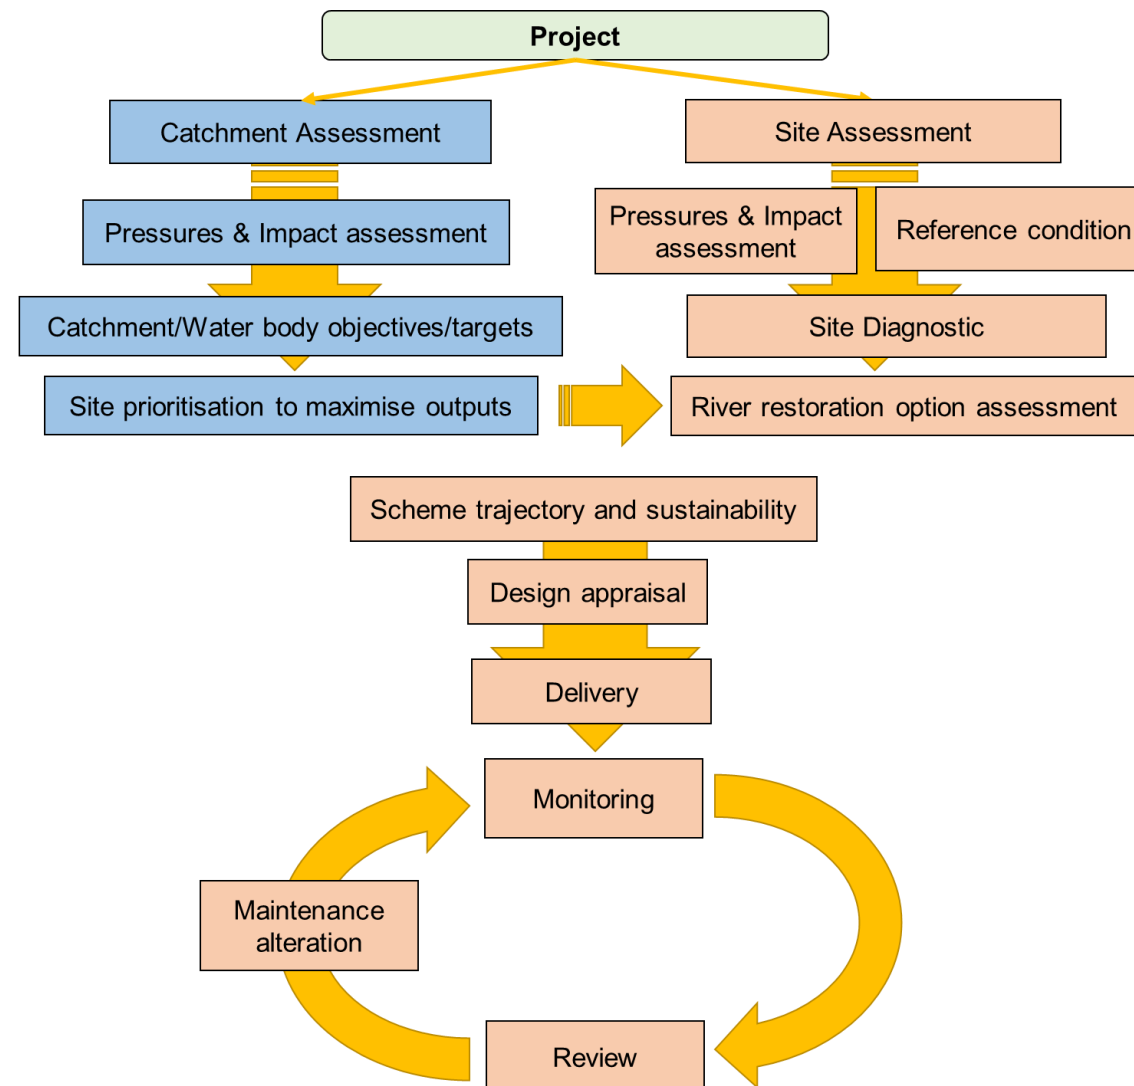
Project

Catchment Assessment

Pressures & Impact assessment

Catchment/Water body objectives/targets

Site prioritisation to maximise outputs

Site Assessment

Pressures & Impact assessment

Reference condition

Site Diagnostic

River restoration option assessment

Scheme trajectory and sustainability

Design appraisal

Delivery

Monitoring

Maintenance alteration

Review